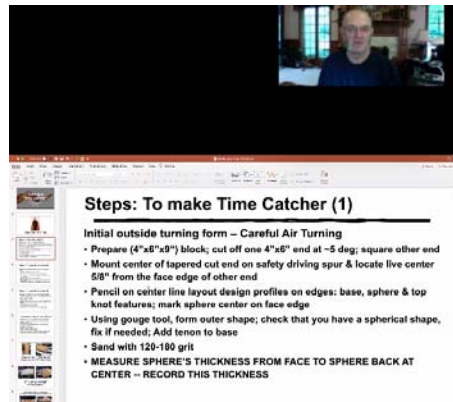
Steps: To make Time Catcher (1)

Initial outside turning form – Careful Air Turning

• Prepare (4"x6"x9") block; cut off one 4"x6" end at ~5 deg; square other end

• Mount center of tapered cut end on safety driving spur & locate live center 5/8" from the face edge of other end

• Pencil on center line layout design profiles on edges: base, sphere & top knot features; mark sphere center on face edge

• Using gouge tool, form outer shape; check that you have a spherical shape, fix if needed; Add tenon to base

• Sand with 120-180 grit

• MEASURE SPHERE'S THICKNESS FROM FACE TO SPHERE BACK AT CENTER -- RECORD THIS THICKNESS